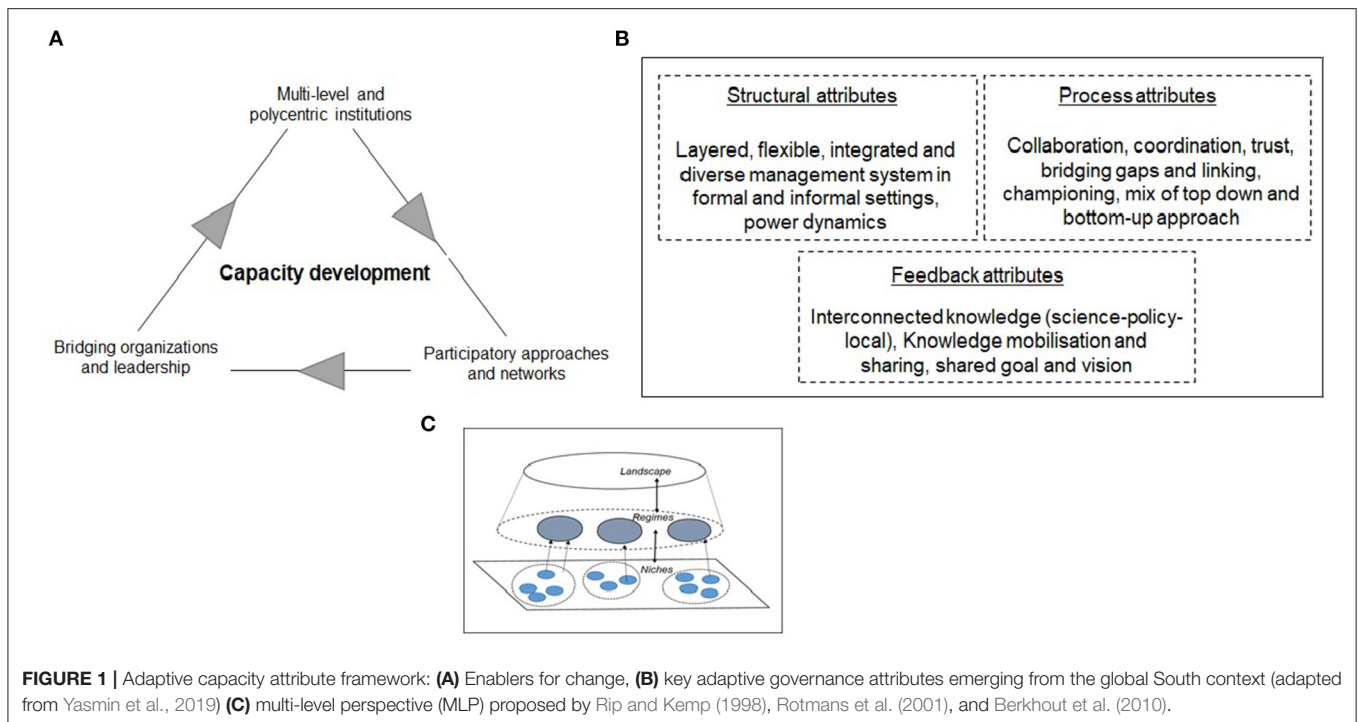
A

Multi-level and polycentric institutions

Capacity development

Bridging organizations and leadership

Participatory approaches and networks

B

Structural attributes

Layered, flexible, integrated and diverse management system in formal and informal settings, power dynamics

Process attributes

Collaboration, coordination, trust, bridging gaps and linking, championing, mix of top down and bottom-up approach

Feedback attributes

Interconnected knowledge (science-policy-local), Knowledge mobilisation and sharing, shared goal and vision

C

Landscape

Regimes

Niches

FIGURE 1 | Adaptive capacity attribute framework: (A) Enablers for change, (B) key adaptive governance attributes emerging from the global South context (adapted from Yasmin et al., 2019) (C) multi-level perspective (MLP) proposed by Rip and Kemp (1998), Rotmans et al. (2001), and Berkhout et al. (2010).